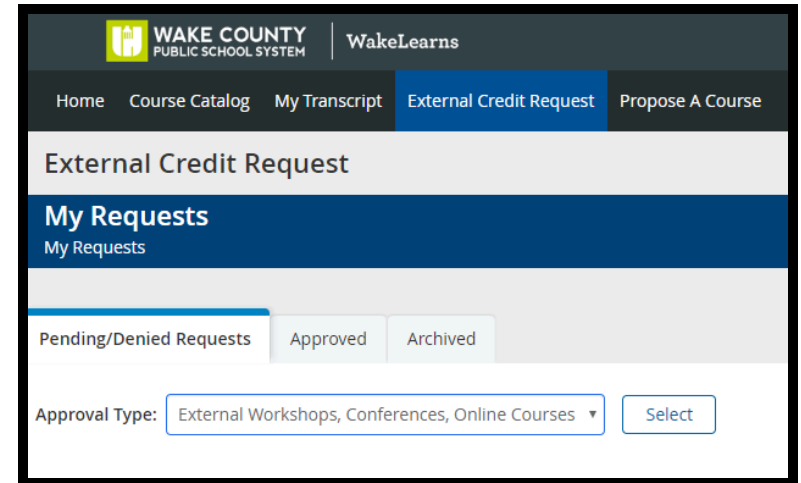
WAKE COUNTY
PUBLIC SCHOOL SYSTEM
WakeLearns

Home Course Catalog My Transcript External Credit Request Propose A Course

External Credit Request

My Requests
My Requests

Pending/Denied Requests Approved Archived

Approval Type: External Workshops, Conferences, Online Courses ▾ Select